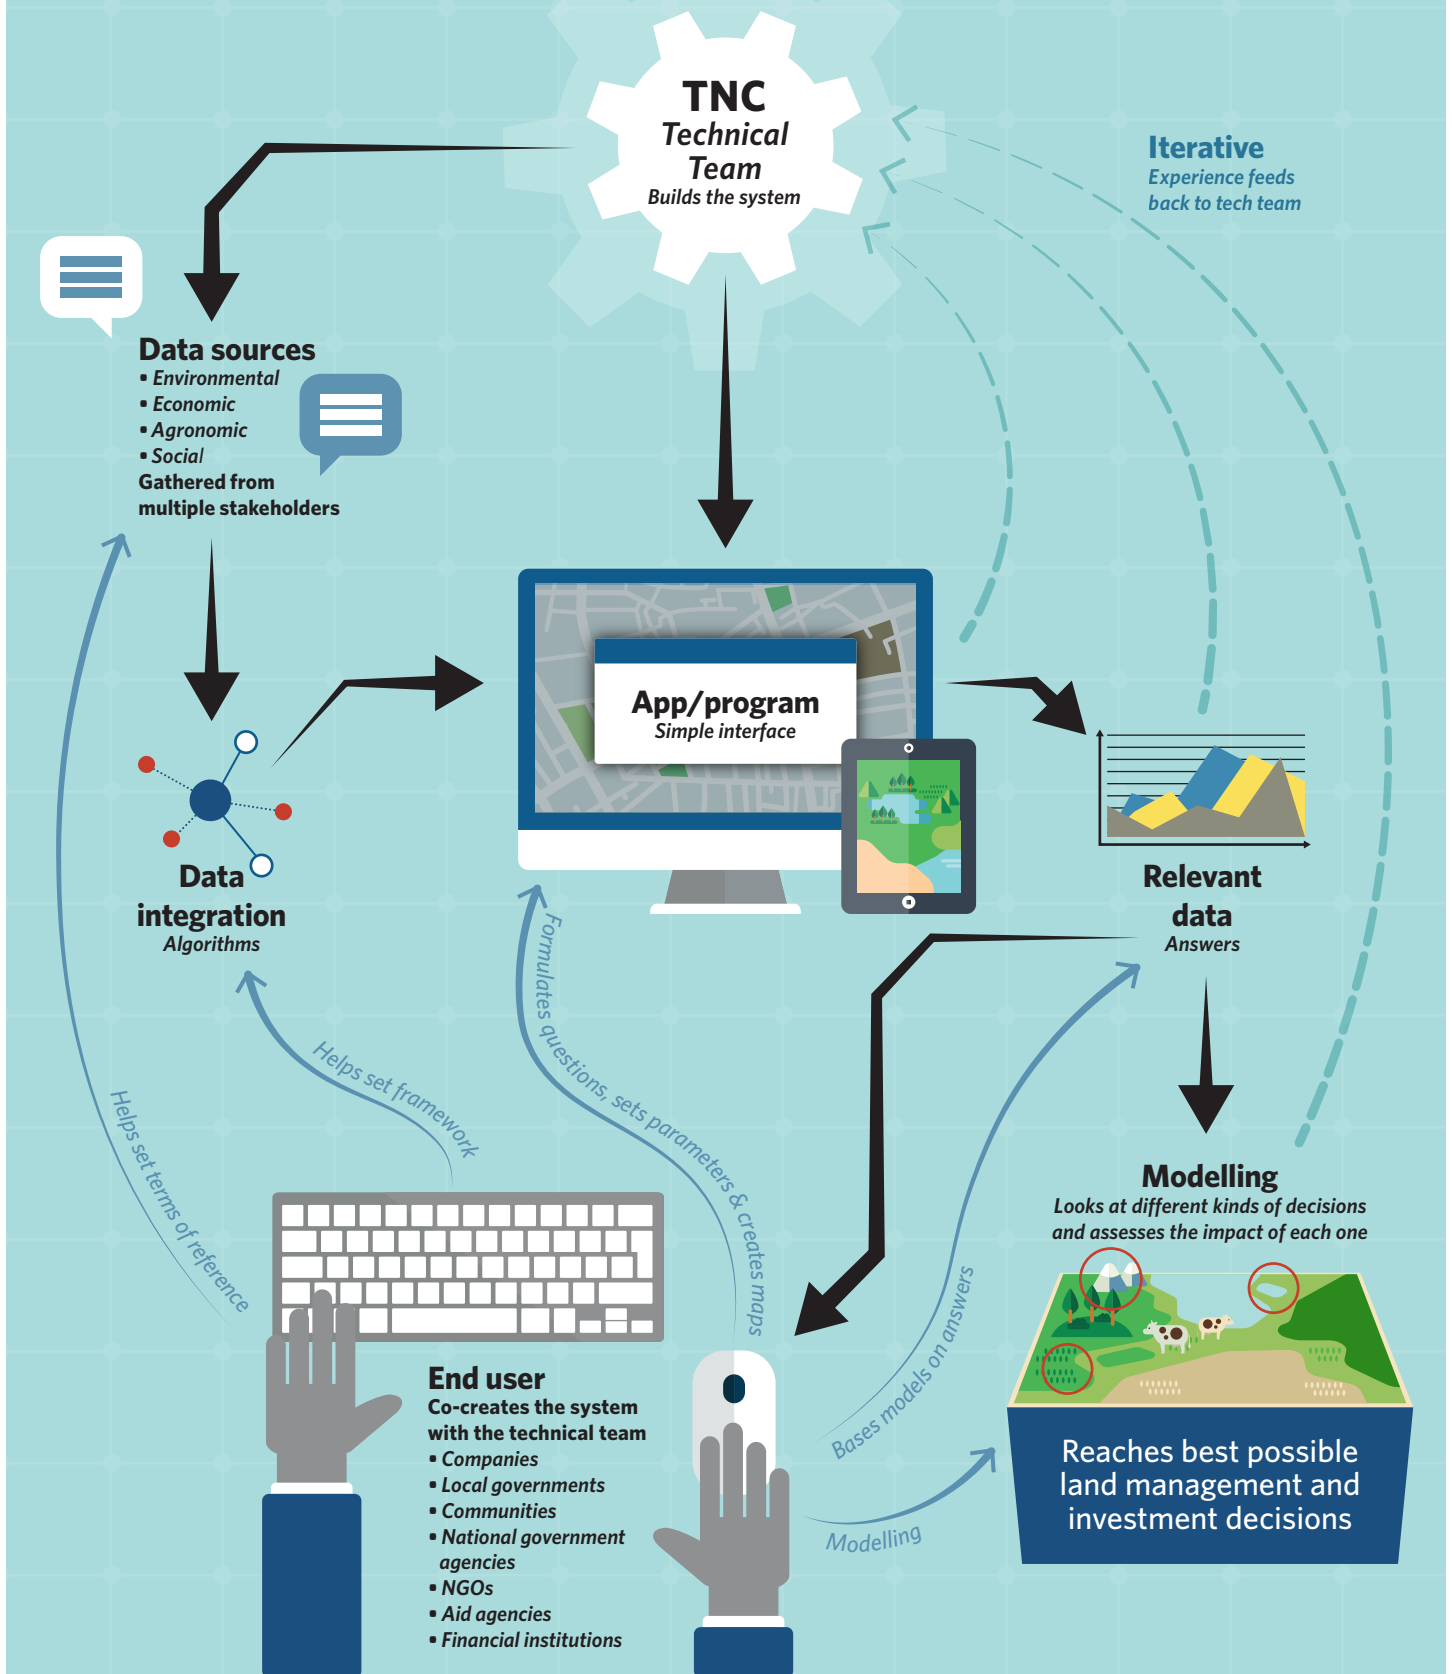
TNC
Technical Team
Builds the system

Iterative
Experience feeds back to tech team

Data sources
• Environmental
• Economic
• Agronomic
• Social
Gathered from multiple stakeholders

App/program
Simple interface

Data integration
Algorithms

Relevant data
Answers

Modelling
Looks at different kinds of decisions and assesses the impact of each one

Reaches best possible land management and investment decisions

Helps set terms of reference

Helps set framework

Formulates questions, sets parameters & creates maps

Bases models on answers

Modelling

End user
Co-creates the system with the technical team
• Companies
• Local governments
• Communities
• National government agencies
• NGOs
• Aid agencies
• Financial institutions